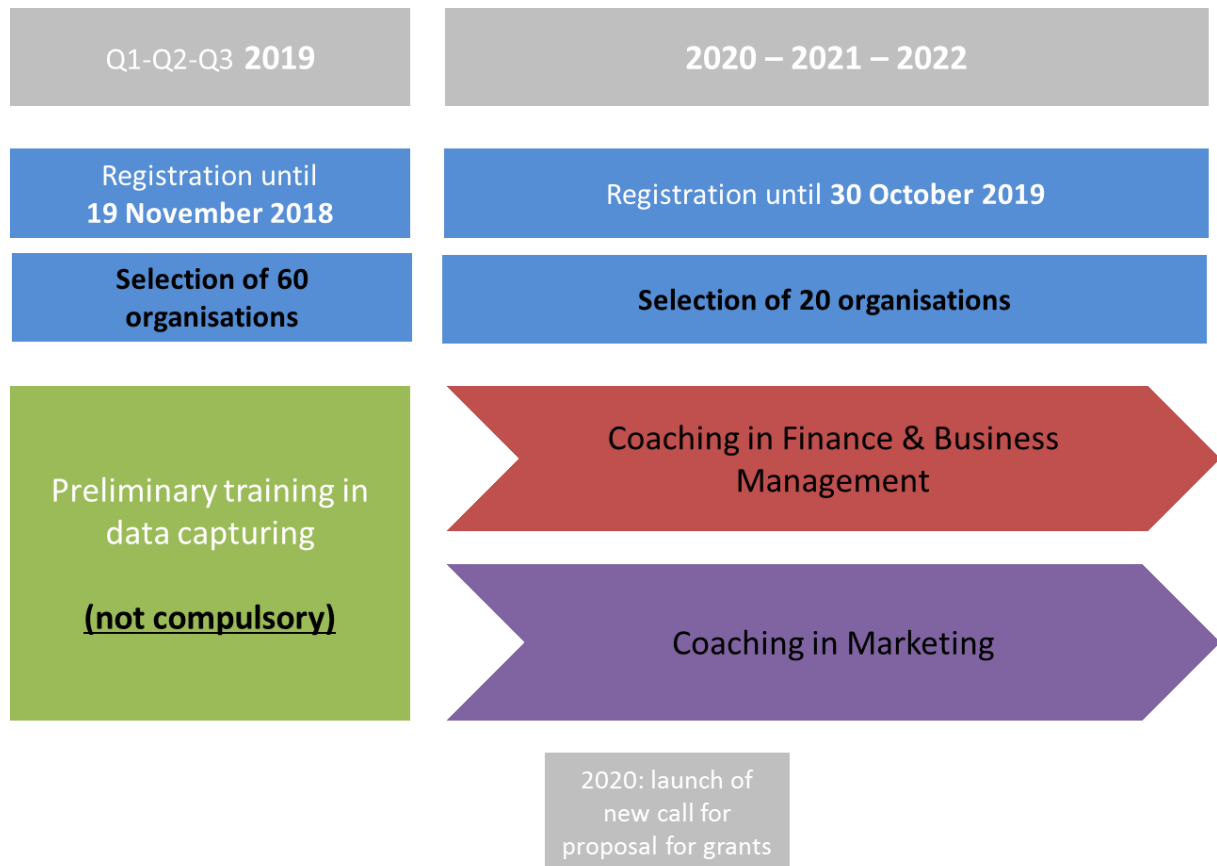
Q1-Q2-Q3 **2019**

**2020 – 2021 – 2022**

Registration until **19 November 2018**

Registration until **30 October 2019**

**Selection of 60 organisations**

**Selection of 20 organisations**

Preliminary training in data capturing

**(not compulsory)**

Coaching in Finance & Business Management

Coaching in Marketing

2020: launch of new call for proposal for grants